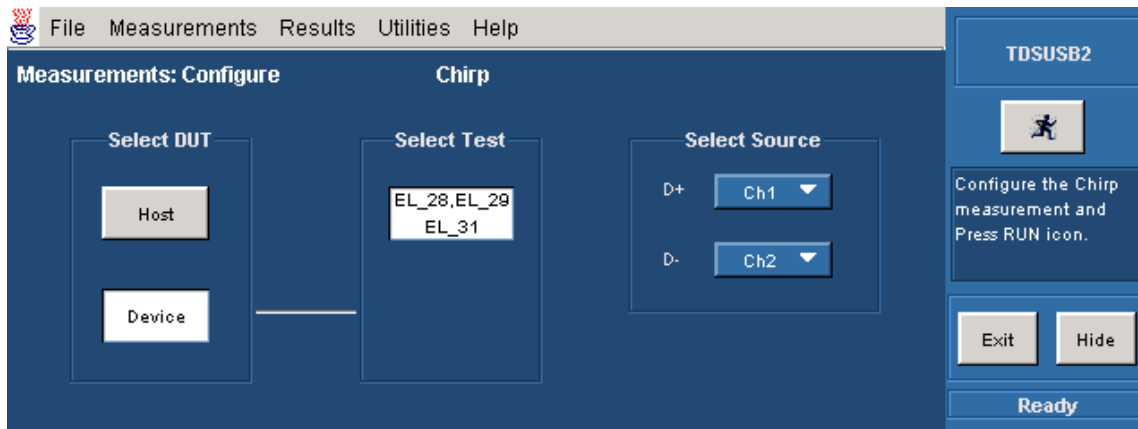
File Measurements Results Utilities Help

TDSUSB2

Measurements: Configure Chirp

Select DUT

Host

Device

Select Test

EL_28,EL_29 EL_31

Select Source

D+ Ch1

D- Ch2

Configure the Chirp measurement and Press RUN icon.

Exit Hide

Ready